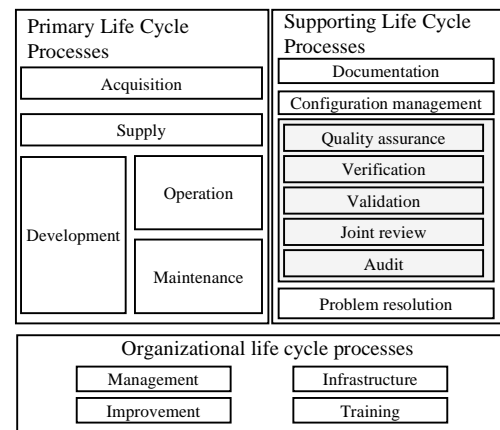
Primary Life Cycle Processes

Acquisition

Supply

Development

Operation

Maintenance

Supporting Life Cycle Processes

Documentation

Configuration management

Quality assurance

Verification

Validation

Joint review

Audit

Problem resolution

Organizational life cycle processes

Management

Infrastructure

Improvement

Training